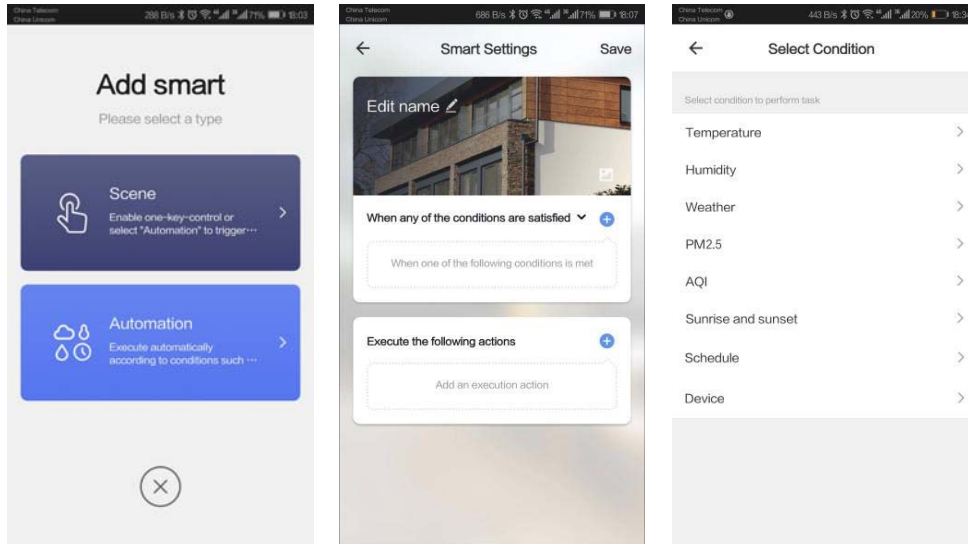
China Telecom
China Unicom
288 B/s 71% 18:03

Add smart

Please select a type

Scene

Enable one-key-control or select "Automation" to trigger···

Automation

Execute automatically according to conditions such ···

China Telecom
China Unicom
686 B/s 71% 18:07

Smart Settings

Save

Edit name

When any of the conditions are satisfied

When one of the following conditions is met

Execute the following actions

Add an execution action

China Telecom
China Unicom
443 B/s 20% 18:3

Select Condition

Select condition to perform task

Temperature

Humidity

Weather

PM2.5

AQI

Sunrise and sunset

Schedule

Device